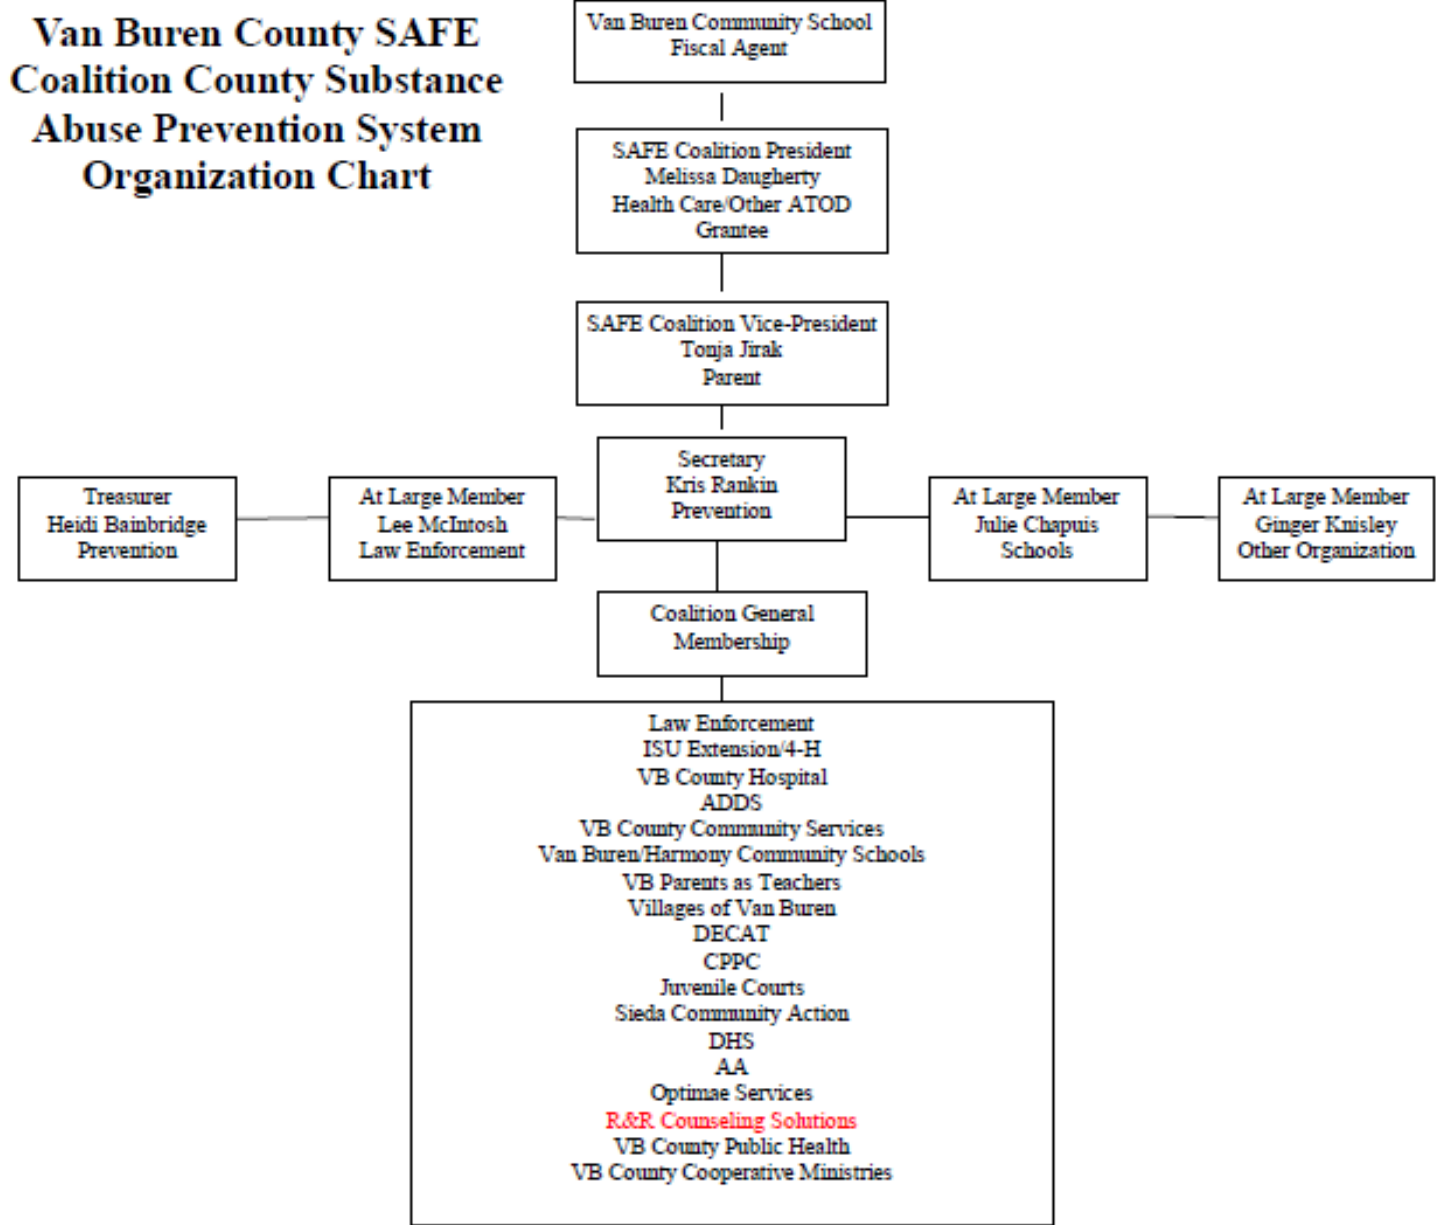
Van Buren County SAFE Coalition County Substance Abuse Prevention System Organization Chart

Van Buren Community School
Fiscal Agent

SAFE Coalition President
Melissa Daugherty
Health Care/Other ATOD Grantee

SAFE Coalition Vice-President
Tonja Jirak
Parent

Treasurer
Heidi Bainbridge
Prevention

At Large Member
Lee McIntosh
Law Enforcement

Secretary
Kris Rankin
Prevention

At Large Member
Julie Chapuis
Schools

At Large Member
Ginger Knisley
Other Organization

Coalition General Membership

Law Enforcement
ISU Extension/4-H
VB County Hospital
ADDS
VB County Community Services
Van Buren/Harmony Community Schools
VB Parents as Teachers
Villages of Van Buren
DECAT
CPPC
Juvenile Courts
Sieda Community Action
DHS
AA
Optimae Services
R&R Counseling Solutions
VB County Public Health
VB County Cooperative Ministries